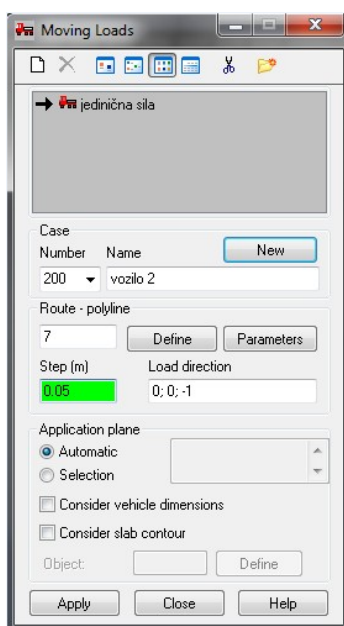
Moving Loads

jedinična sila

Case
Number Name
New
200 vozilo 2

Route - polyline
7
Define
Parameters
Step (m)
Load direction
0.05
0; 0; -1

Application plane
Automatic
Selection
Consider vehicle dimensions
Consider slab contour
Object:
Define

Apply
Close
Help